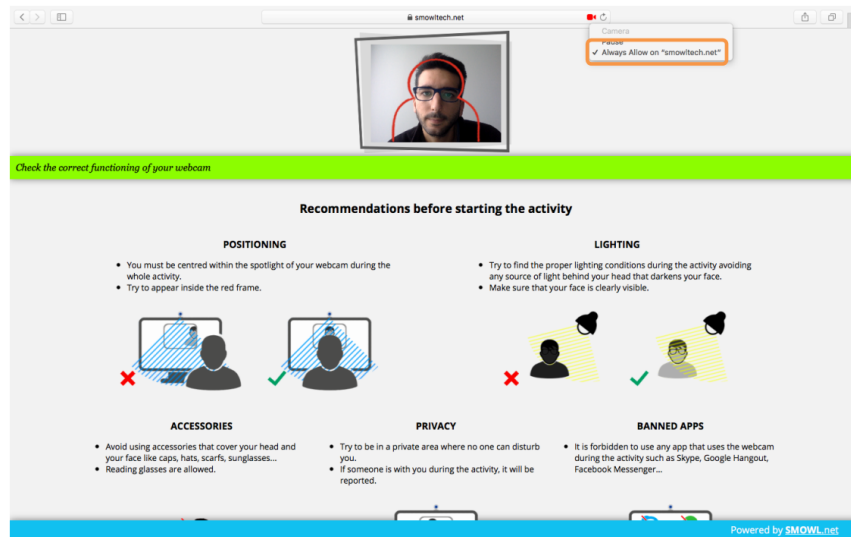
smowltech.net

Camera
Pause
✓ Always Allow on "smowltech.net"

Check the correct functioning of your webcam

Recommendations before starting the activity

POSITIONING

- You must be centred within the spotlight of your webcam during the whole activity.
- Try to appear inside the red frame.

LIGHTING

- Try to find the proper lighting conditions during the activity avoiding any source of light behind your head that darkens your face.
- Make sure that your face is clearly visible.

ACCESSORIES

- Avoid using accessories that cover your head and your face like caps, hats, scarfs, sunglasses...
- Reading glasses are allowed.

PRIVACY

- Try to be in a private area where no one can disturb you.
- If someone is with you during the activity, it will be reported.

BANNED APPS

- It is forbidden to use any app that uses the webcam during the activity such as Skype, Google Hangout, Facebook Messenger...

Powered by SMOWL.net